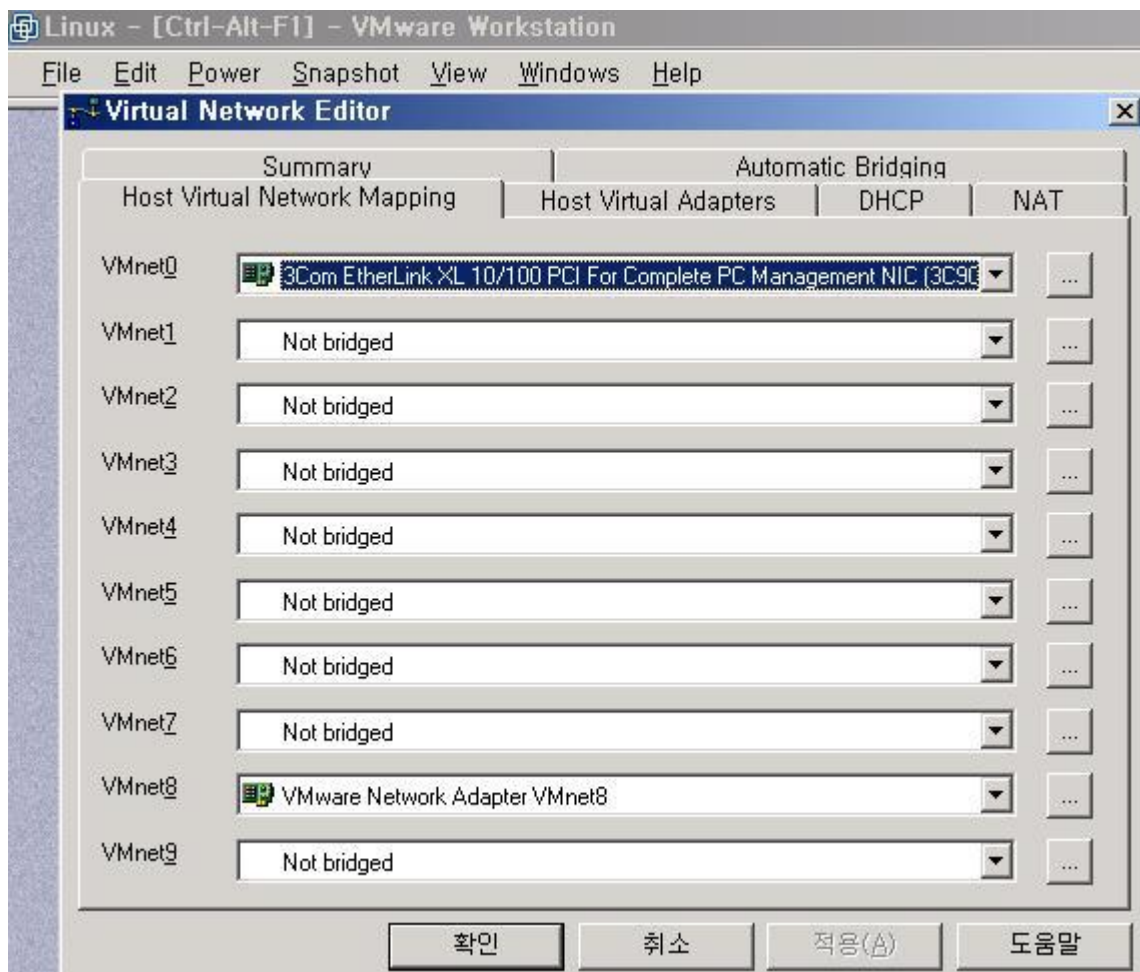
Linux - [Ctrl-Alt-F1] - VMware Workstation

File Edit Power Snapshot View Windows Help

Virtual Network Editor

Summary | Automatic Bridging
Host Virtual Network Mapping | Host Virtual Adapters | DHCP | NAT

VMnet0 3Com EtherLink XL 10/100 PCI For Complete PC Management NIC (3C90 ...
VMnet1 Not bridged ...
VMnet2 Not bridged ...
VMnet3 Not bridged ...
VMnet4 Not bridged ...
VMnet5 Not bridged ...
VMnet6 Not bridged ...
VMnet7 Not bridged ...
VMnet8 VMware Network Adapter VMnet8 ...
VMnet9 Not bridged ...

확인 취소 적용(A) 도움말